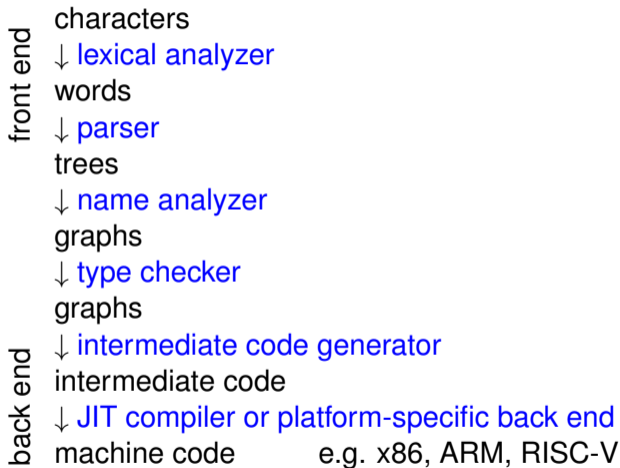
front end

characters
↓ lexical analyzer
words
↓ parser
trees
↓ name analyzer
graphs
↓ type checker
graphs

back end

↓ intermediate code generator
intermediate code
↓ JIT compiler or platform-specific back end
machine code e.g. x86, ARM, RISC-V